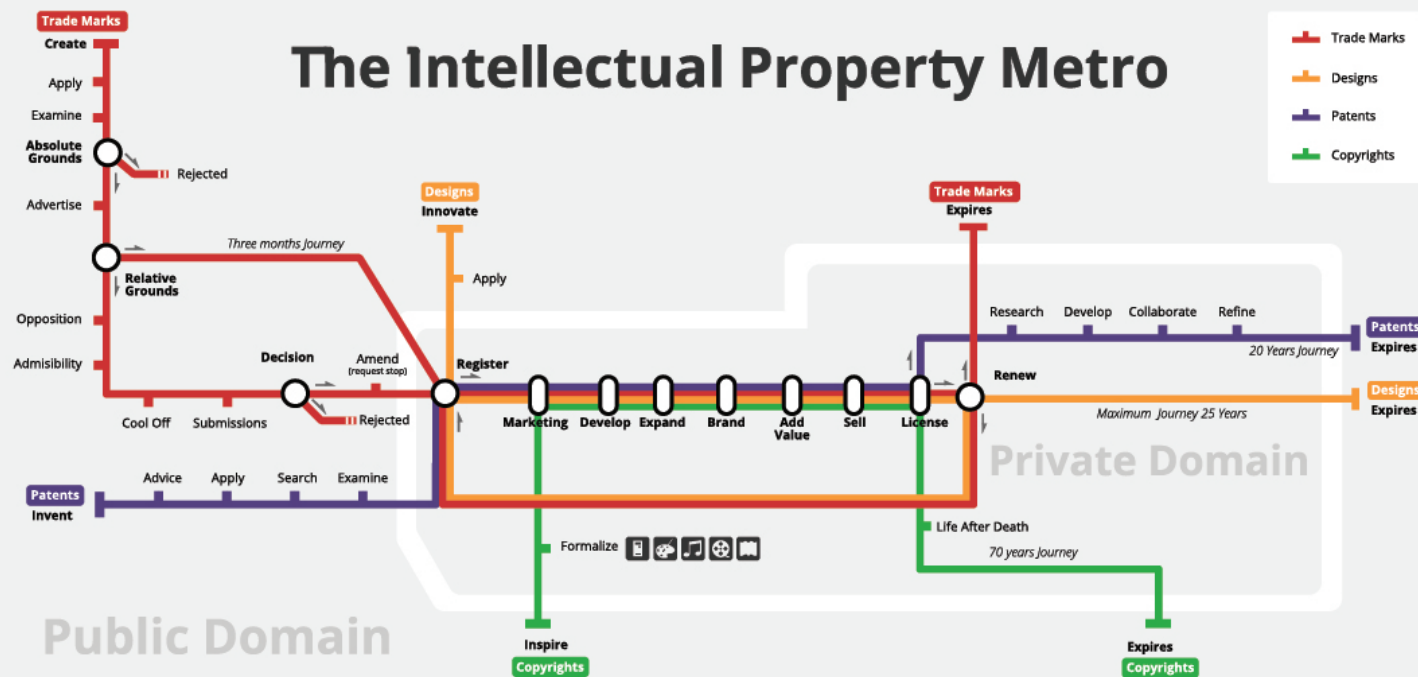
The Intellectual Property Metro

Trade Marks
Designs
Patents
Copyrights

Trade Marks
Create
Apply
Examine
Absolute Grounds
Rejected
Advertise
Three months Journey
Relative Grounds
Opposition
Admisibility
Decision
Amend
(request stop)
Rejected
Cool Off
Submissions

Designs
Innovate
Apply
Register
Marketing
Develop
Expand
Brand
Add Value
Sell
License

Trade Marks
Expires
Research
Develop
Collaborate
Refine
Patents
Expires
20 Years Journey
Renew
Designs
Expires
Maximum Journey 25 Years

Private Domain

Patents
Invent
Advice
Apply
Search
Examine

Formalize

Life After Death
70 years Journey

Public Domain

Inspire
Copyrights

Expires
Copyrights